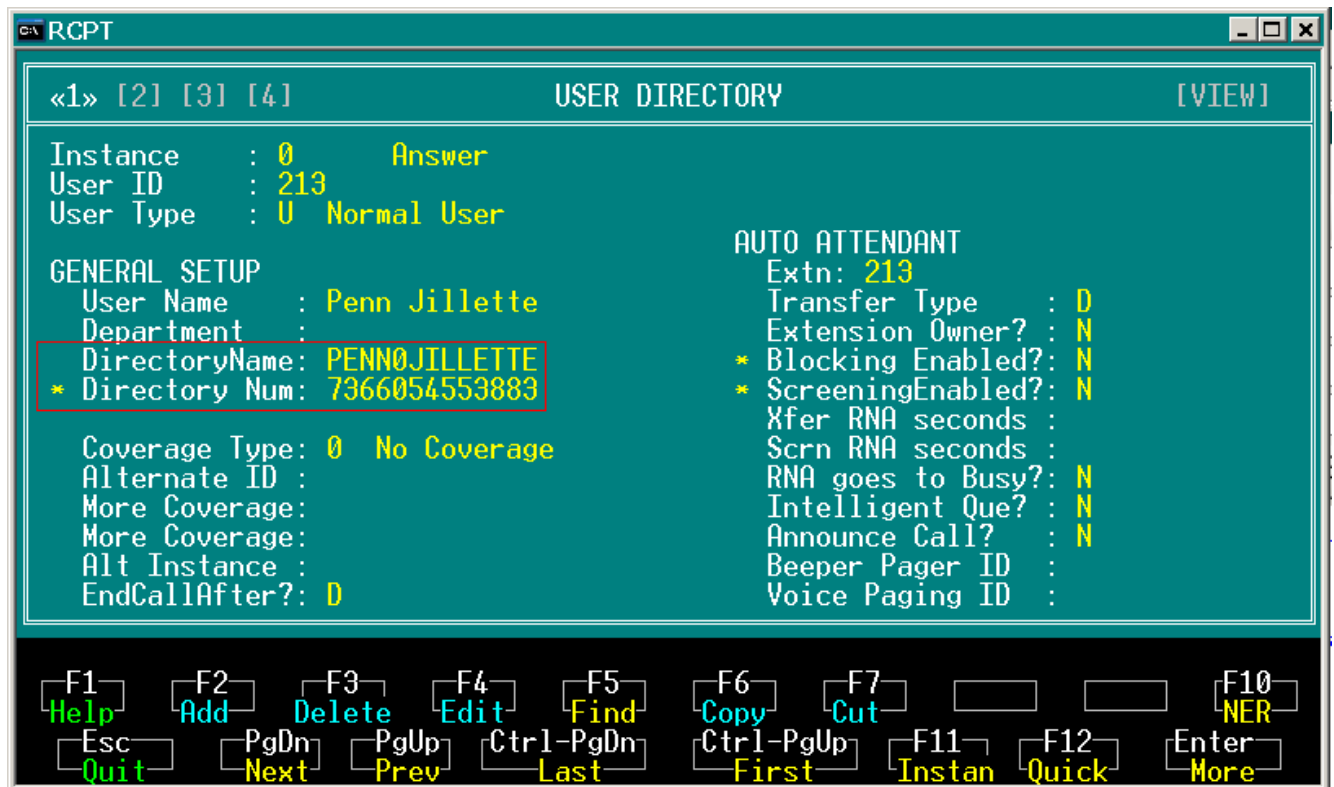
RCPT

«1» [2] [3] [4] USER DIRECTORY [VIEW]

Instance : 0 Answer
User ID : 213
User Type : U Normal User

GENERAL SETUP
User Name : Penn Jillette
Department :
DirectoryName: PENN0JILLETTE
* Directory Num: 7366054553883

Coverage Type: 0 No Coverage
Alternate ID :
More Coverage:
More Coverage:
Alt Instance :
EndCallAfter?: D

AUTO ATTENDANT
Extn: 213
Transfer Type : D
Extension Owner? : N
* Blocking Enabled?: N
* ScreeningEnabled?: N
Xfer RNA seconds :
Scrn RNA seconds :
RNA goes to Busy?: N
Intelligent Que? : N
Announce Call? : N
Beeper Pager ID :
Voice Paging ID :

F1 Help F2 Add F3 Delete F4 Edit F5 Find F6 Copy F7 Cut F10 NER
Esc Quit PgDn Next PgUp Prev Ctrl-PgDn Last Ctrl-PgUp First F11 Instan F12 Quick Enter More